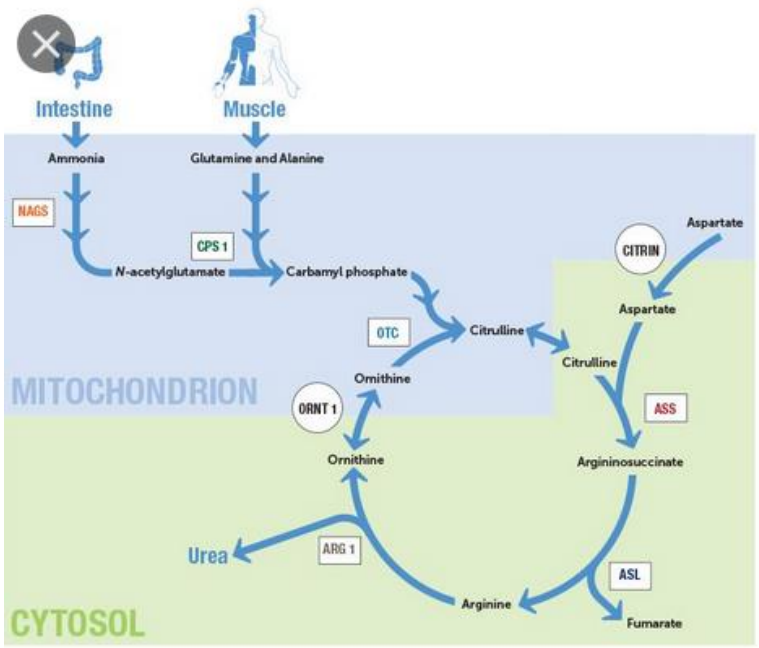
Intestine
Muscle
Ammonia
Glutamine and Alanine
NAGS
CPS 1
N-acetylglutamate
Carbamyl phosphate
Aspartate
CITRIN
Aspartate
OTC
Citrulline
Citrulline
MITOCHONDRION
Ornithine
ORNT 1
ASS
Ornithine
Argininosuccinate
Urea
ARG 1
ASL
CYTOSOL
Arginine
Fumarate